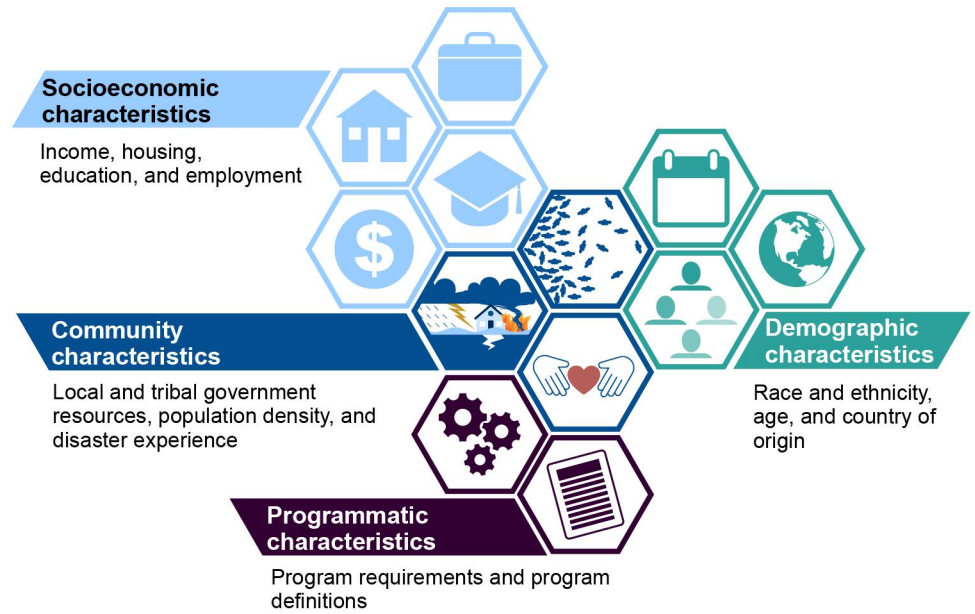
Socioeconomic characteristics

Income, housing, education, and employment

Community characteristics

Local and tribal government resources, population density, and disaster experience

Demographic characteristics

Race and ethnicity, age, and country of origin

Programmatic characteristics

Program requirements and program definitions